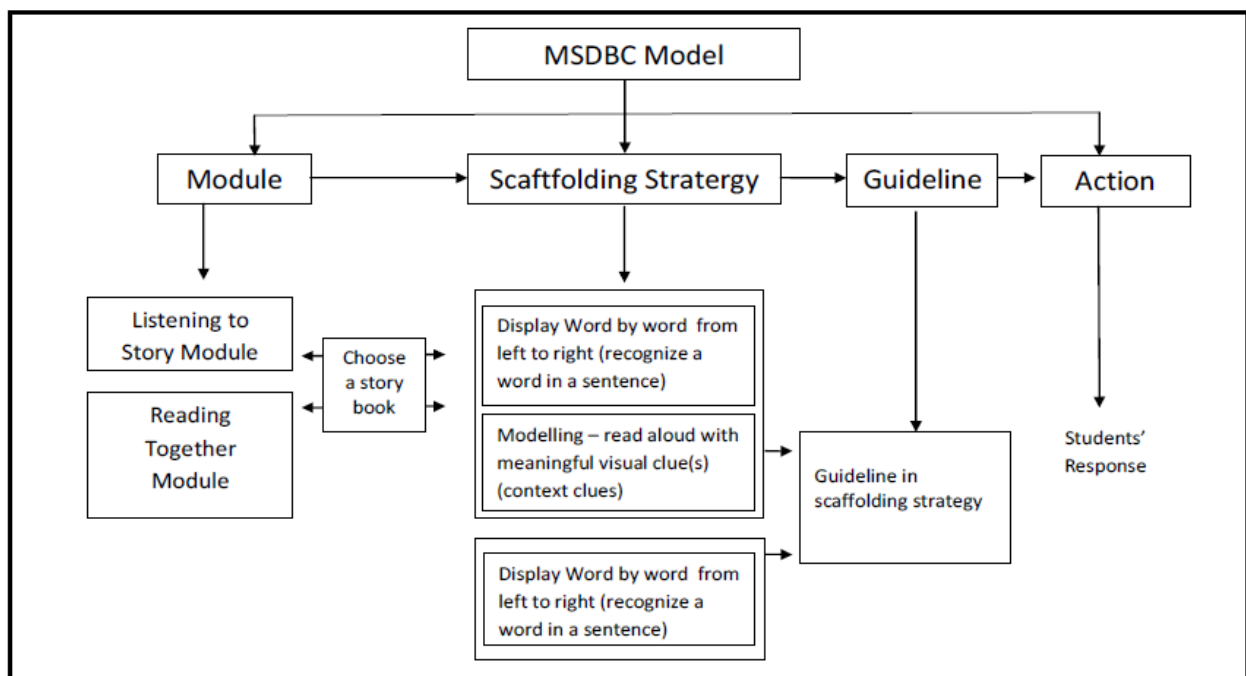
MSDBC Model

Module

Scaftfolding Stratergy

Guideline

Action

Listening to Story Module

Reading Together Module

Choose a story book

Display Word by word from left to right (recognize a word in a sentence)

Modelling – read aloud with meaningful visual clue(s) (context clues)

Display Word by word from left to right (recognize a word in a sentence)

Guideline in scaffolding strategy

Students' Response